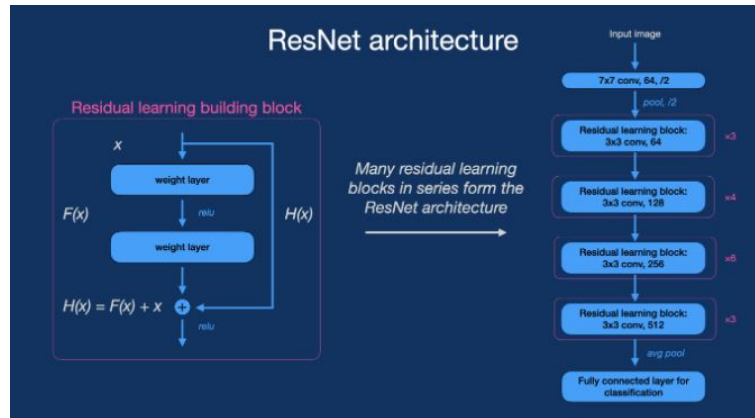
ResNet architecture

Residual learning building block

x

weight layer

F(x)

relu

H(x)

weight layer

$H(x) = F(x) + x$

relu

Many residual learning blocks in series form the ResNet architecture

Input image

7x7 conv, 64, /2

pool, /2

Residual learning block: 3x3 conv, 64

x3

Residual learning block: 3x3 conv, 128

x4

Residual learning block: 3x3 conv, 256

x6

Residual learning block: 3x3 conv, 512

x3

avg pool

Fully connected layer for classification